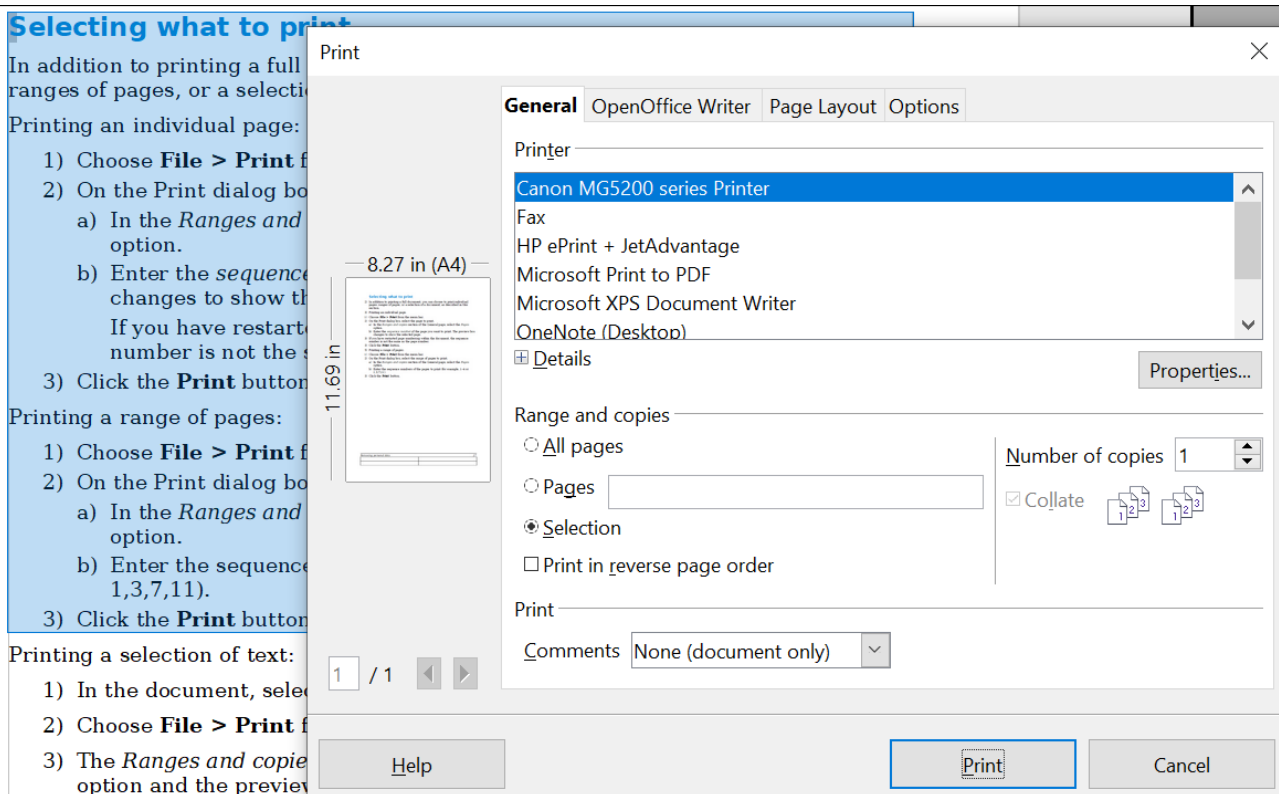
Selecting what to pr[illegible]

In addition to printing a full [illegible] ranges of pages, or a selecti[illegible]

Printing an individual page:

1) Choose **File > Print** f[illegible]
2) On the Print dialog bo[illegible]
a) In the *Ranges and* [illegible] option.
b) Enter the *sequence* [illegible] changes to show th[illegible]
If you have restart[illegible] number is not the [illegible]
3) Click the **Print** button

Printing a range of pages:

1) Choose **File > Print** f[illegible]
2) On the Print dialog bo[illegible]
a) In the *Ranges and* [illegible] option.
b) Enter the sequence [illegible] 1,3,7,11).
3) Click the **Print** button

Printing a selection of text:

1) In the document, sele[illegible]
2) Choose **File > Print** f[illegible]
3) The *Ranges and copie*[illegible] option and the previe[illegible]

Print

General | OpenOffice Writer | Page Layout | Options

Printer
Canon MG5200 series Printer
Fax
HP ePrint + JetAdvantage
Microsoft Print to PDF
Microsoft XPS Document Writer
OneNote (Desktop)

Details
Properties...

8.27 in (A4)
11.69 in

Range and copies
All pages
Pages
Selection
Print in reverse page order
Number of copies 1
Collate

Print
Comments None (document only)

1 / 1

Help
Print
Cancel